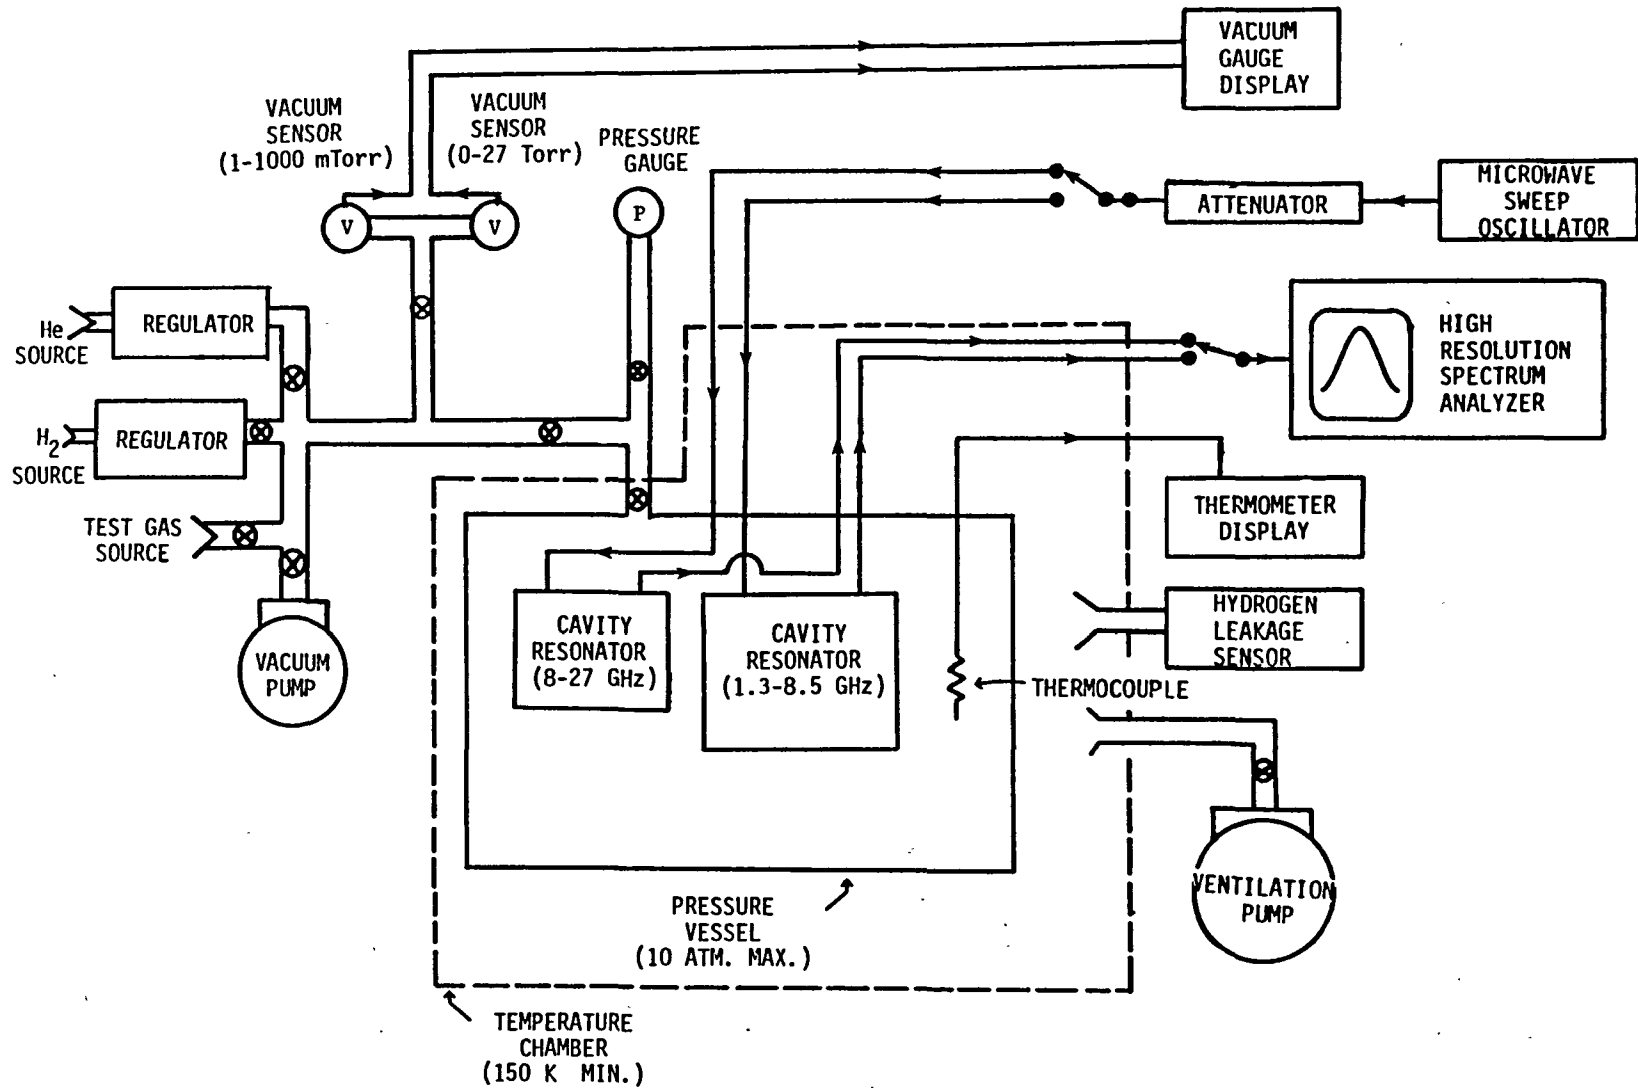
VACUUM GAUGE DISPLAY

VACUUM SENSOR (1-1000 mTorr)

VACUUM SENSOR (0-27 Torr)

PRESSURE GAUGE

V

V

P

ATTENUATOR

MICROWAVE SWEEP OSCILLATOR

He SOURCE

REGULATOR

$H_2$ SOURCE

REGULATOR

TEST GAS SOURCE

HIGH RESOLUTION SPECTRUM ANALYZER

THERMOMETER DISPLAY

VACUUM PUMP

CAVITY RESONATOR (8-27 GHz)

CAVITY RESONATOR (1.3-8.5 GHz)

HYDROGEN LEAKAGE SENSOR

THERMOCOUPLE

VENTILATION PUMP

PRESSURE VESSEL (10 ATM. MAX.)

TEMPERATURE CHAMBER (150 K MIN.)